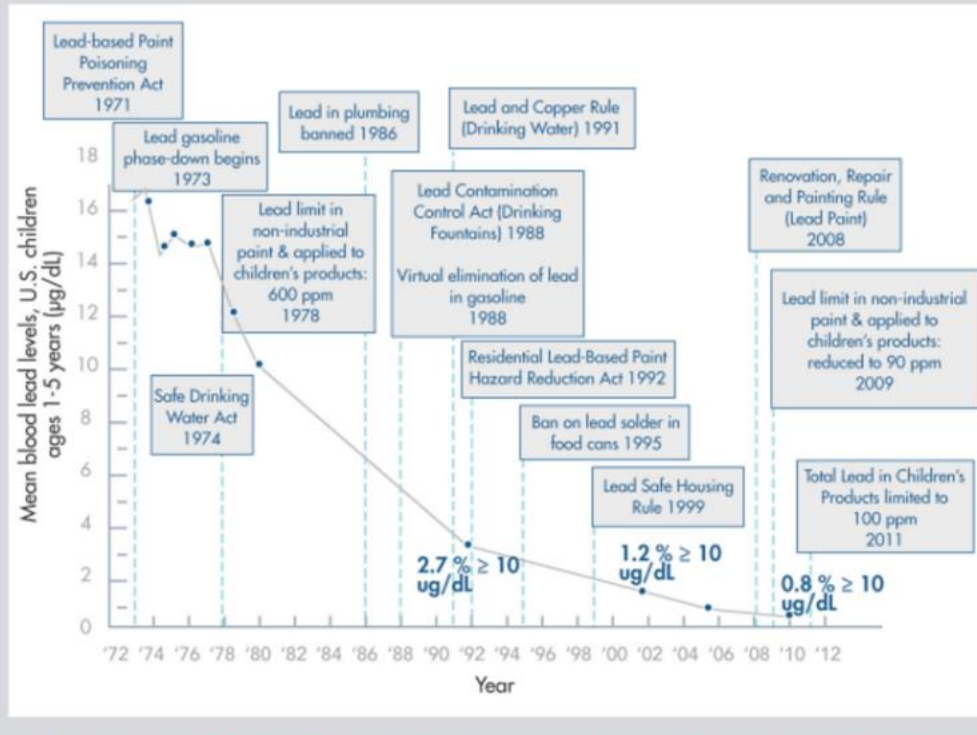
Lead-based Paint Poisoning Prevention Act 1971

Lead gasoline phase-down begins 1973

Lead in plumbing banned 1986

Lead and Copper Rule (Drinking Water) 1991

Renovation, Repair and Painting Rule (Lead Paint) 2008

Lead limit in non-industrial paint & applied to children's products: 600 ppm 1978

Lead Contamination Control Act (Drinking Fountains) 1988

Virtual elimination of lead in gasoline 1988

Lead limit in non-industrial paint & applied to children's products: reduced to 90 ppm 2009

Residential Lead-Based Paint Hazard Reduction Act 1992

Safe Drinking Water Act 1974

Ban on lead solder in food cans 1995

Lead Safe Housing Rule 1999

Total Lead in Children's Products limited to 100 ppm 2011

2.7 % ≥ 10 ug/dL

1.2 % ≥ 10 ug/dL

0.8 % ≥ 10 ug/dL

Mean blood lead levels, U.S. children ages 1-5 years (µg/dL)

18
16
14
12
10
8
6
4
2
0

'72 '74 '76 '78 '80 '82 '84 '86 '88 '90 '92 '94 '96 '98 '00 '02 '04 '06 '08 '10 '12

Year